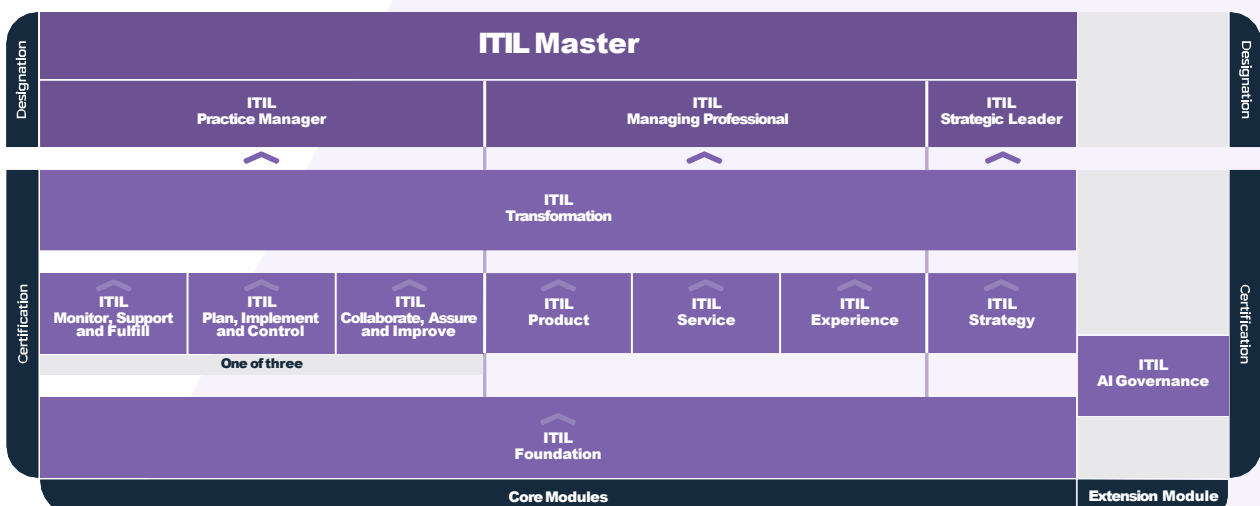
Designation

ITIL Master

ITIL
Practice Manager

ITIL
Managing Professional

ITIL
Strategic Leader

Designation

Certification

ITIL
Transformation

ITIL
Monitor, Support and Fulfill

ITIL
Plan, Implement and Control

ITIL
Collaborate, Assure and Improve

One of three

ITIL
Product

ITIL
Service

ITIL
Experience

ITIL
Strategy

Certification

ITIL
AI Governance

ITIL
Foundation

Core Modules

Extension Module